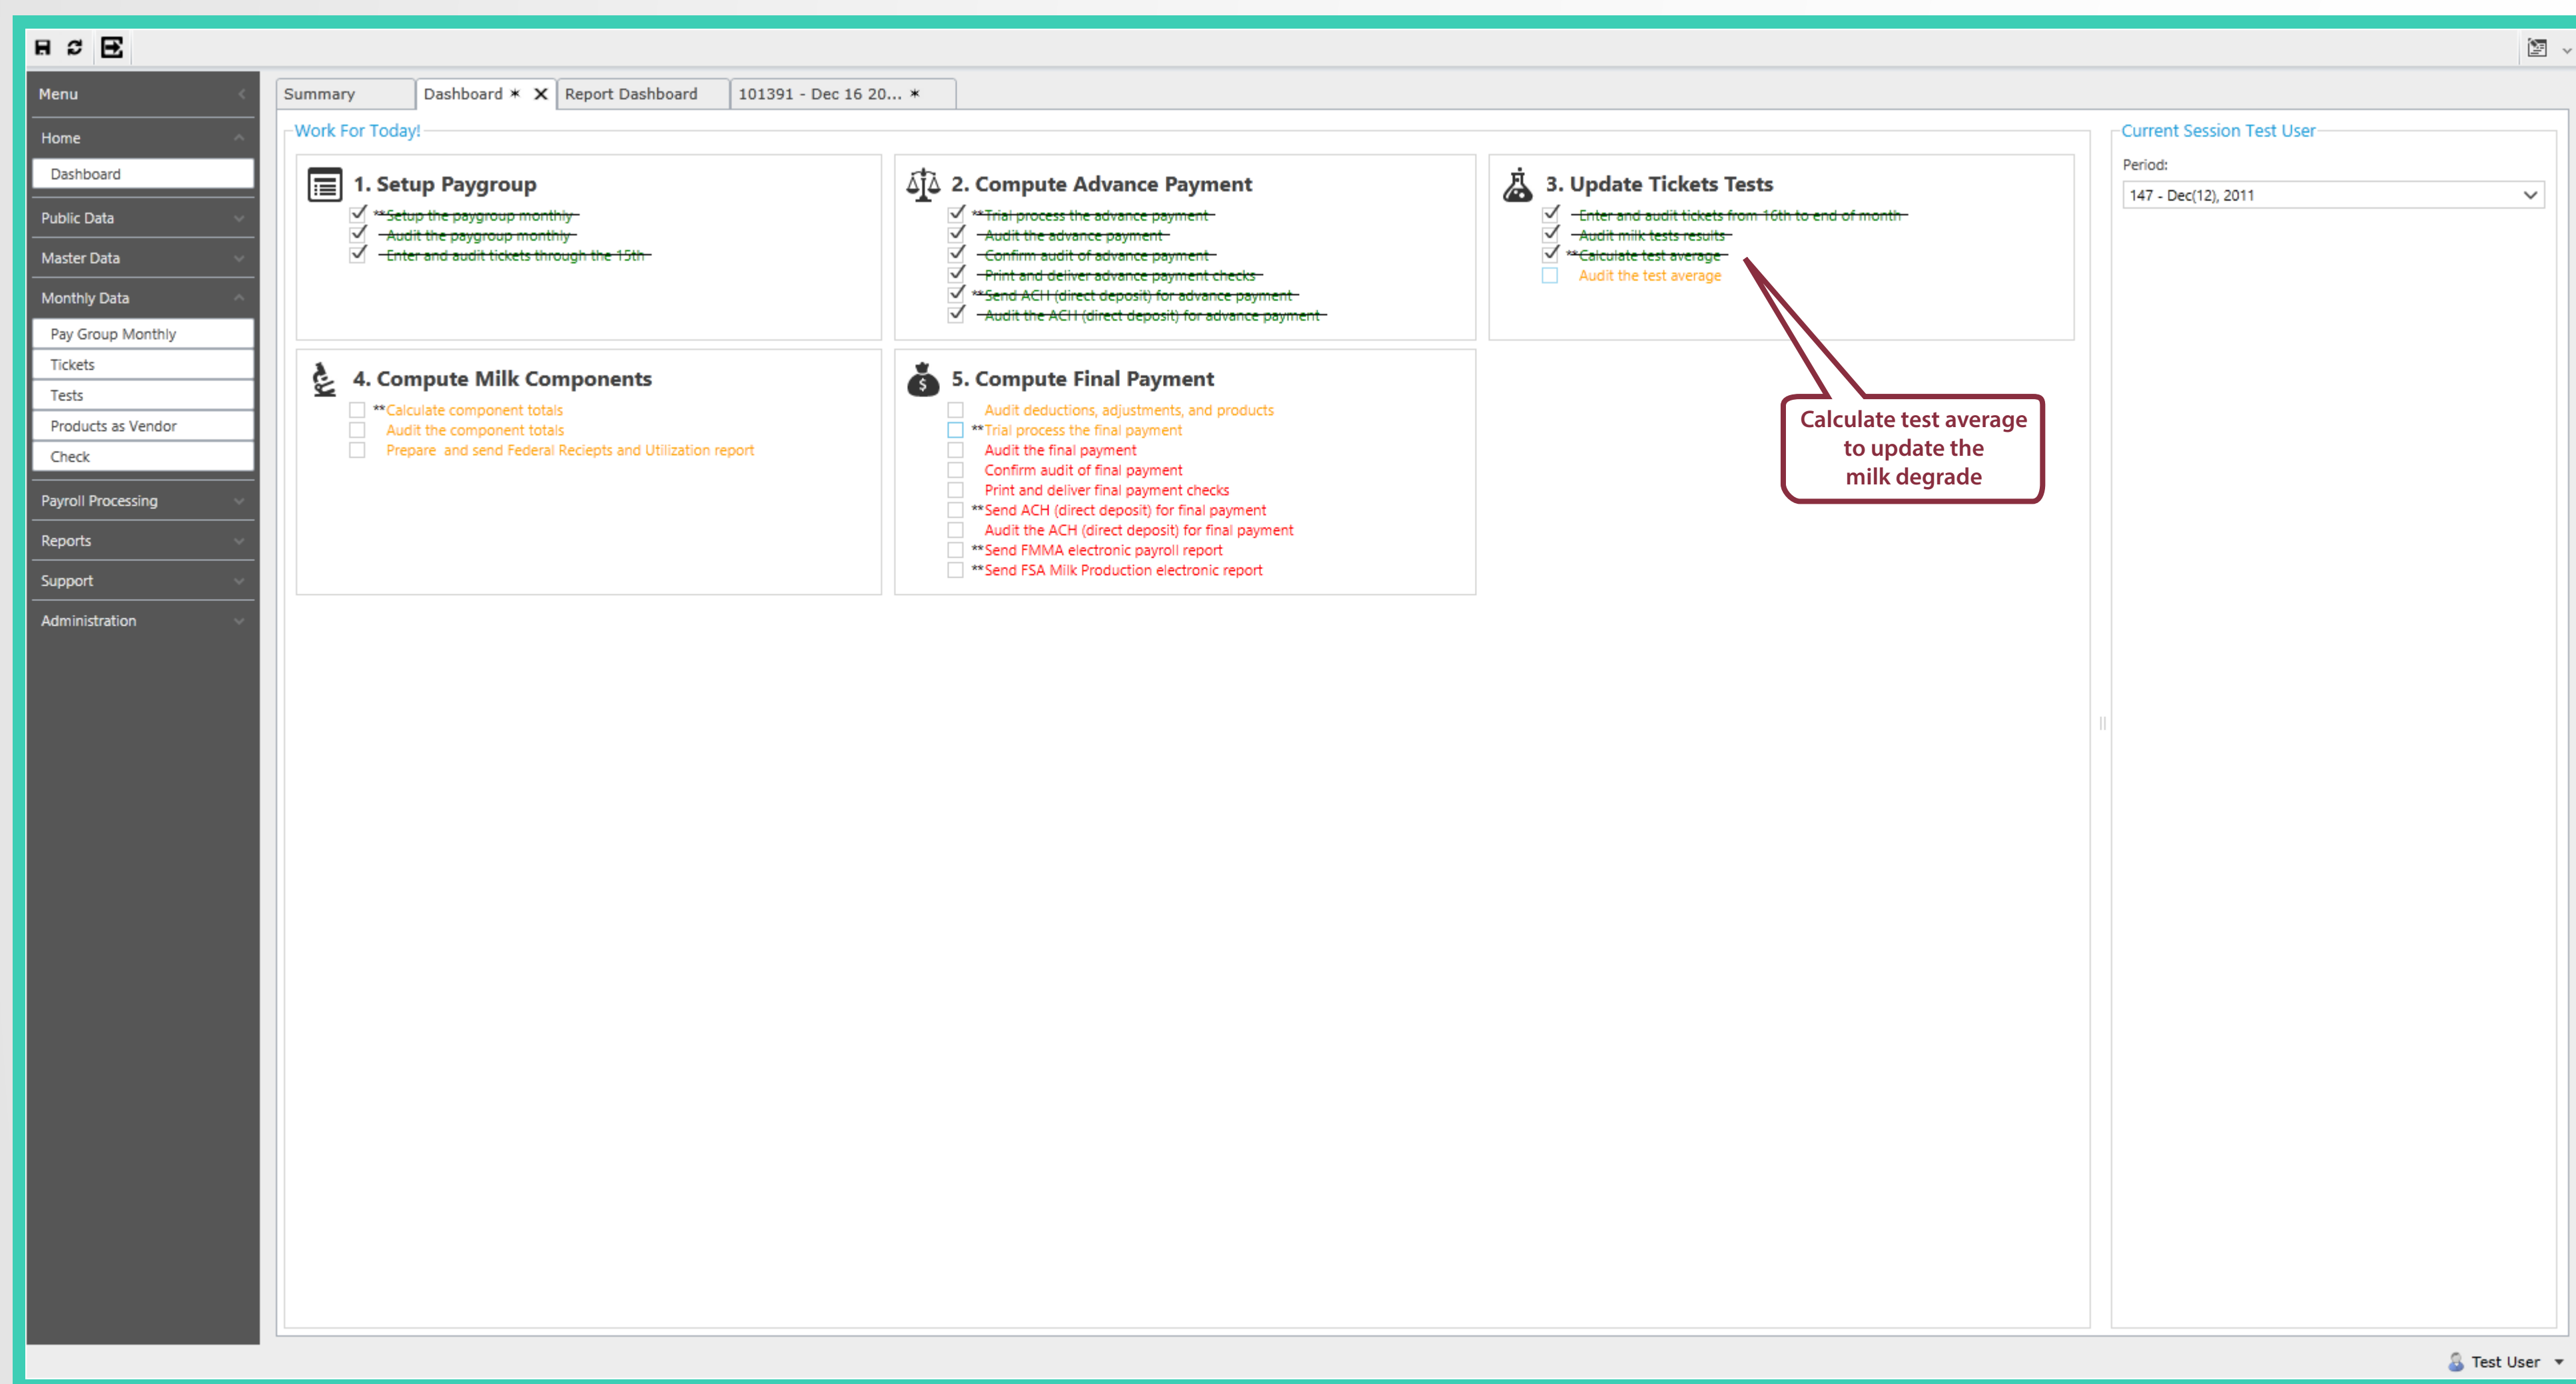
Menu

Home

Dashboard

Public Data

Master Data

Monthly Data

Pay Group Monthly

Tickets

Tests

Products as Vendor

Check

Payroll Processing

Reports

Support

Administration

Summary | Dashboard * | Report Dashboard | 101391 - Dec 16 20... *

Work For Today!

1. Setup Paygroup

**Setup the paygroup monthly

Audit the paygroup monthly

Enter and audit tickets through the 15th

2. Compute Advance Payment

**Trial process the advance payment

Audit the advance payment

Confirm audit of advance payment

Print and deliver advance payment checks

**Send ACH (direct deposit) for advance payment

Audit the ACH (direct deposit) for advance payment

3. Update Tickets Tests

Enter and audit tickets from 16th to end of month

Audit milk tests results

**Calculate test average

Audit the test average

4. Compute Milk Components

**Calculate component totals

Audit the component totals

Prepare and send Federal Reciepts and Utilization report

5. Compute Final Payment

Audit deductions, adjustments, and products

**Trial process the final payment

Audit the final payment

Confirm audit of final payment

Print and deliver final payment checks

**Send ACH (direct deposit) for final payment

Audit the ACH (direct deposit) for final payment

**Send FMMA electronic payroll report

**Send FSA Milk Production electronic report

Calculate test average to update the milk degrade

Current Session Test User

Period:

147 - Dec(12), 2011

Test User